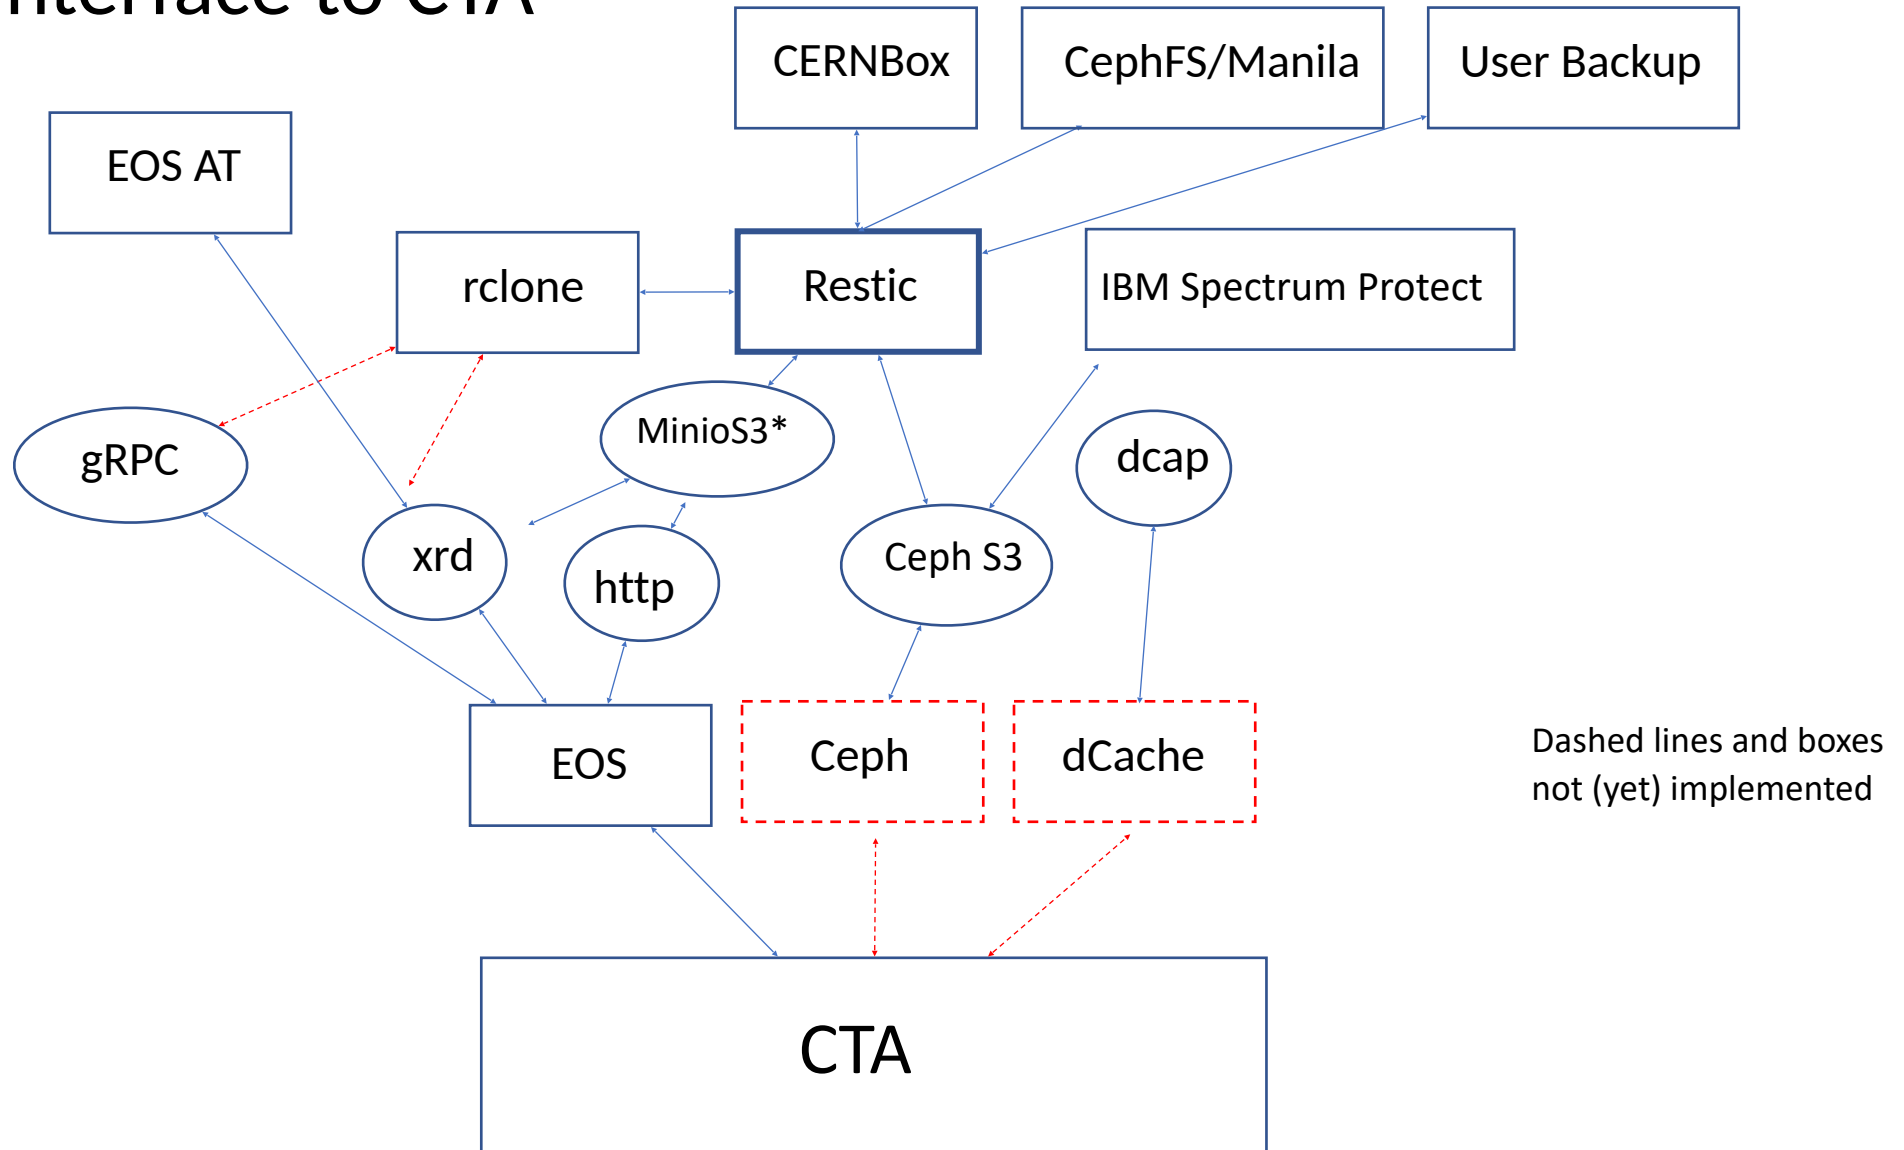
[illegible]terface to CTA

CERNBox

CephFS/Manila

User Backup

EOS AT

rclone

Restic

IBM Spectrum Protect

gRPC

MinioS3*

dcap

xrd

http

Ceph S3

EOS

Ceph

dCache

Dashed lines and boxes not (yet) implemented

CTA